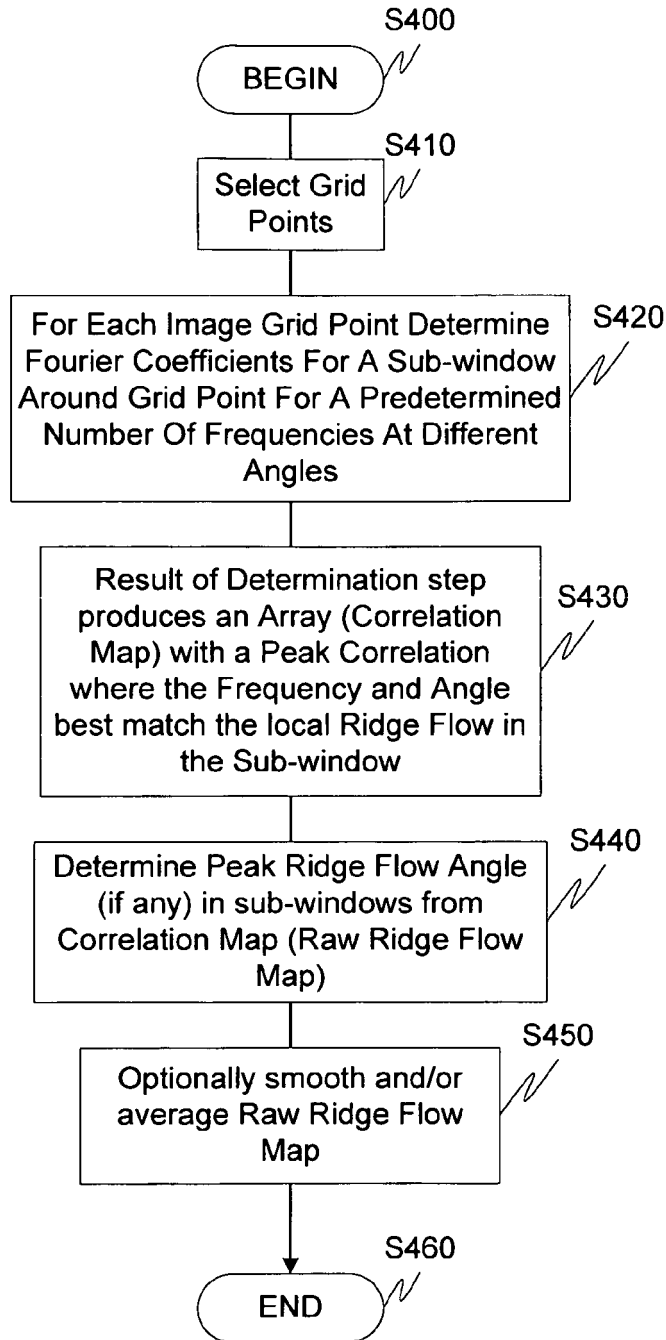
S400

BEGIN

S410

Select Grid Points

For Each Image Grid Point Determine Fourier Coefficients For A Sub-window Around Grid Point For A Predetermined Number Of Frequencies At Different Angles

S420

Result of Determination step produces an Array (Correlation Map) with a Peak Correlation where the Frequency and Angle best match the local Ridge Flow in the Sub-window

S430

Determine Peak Ridge Flow Angle (if any) in sub-windows from Correlation Map (Raw Ridge Flow Map)

S440

S450

Optionally smooth and/or average Raw Ridge Flow Map

S460

END